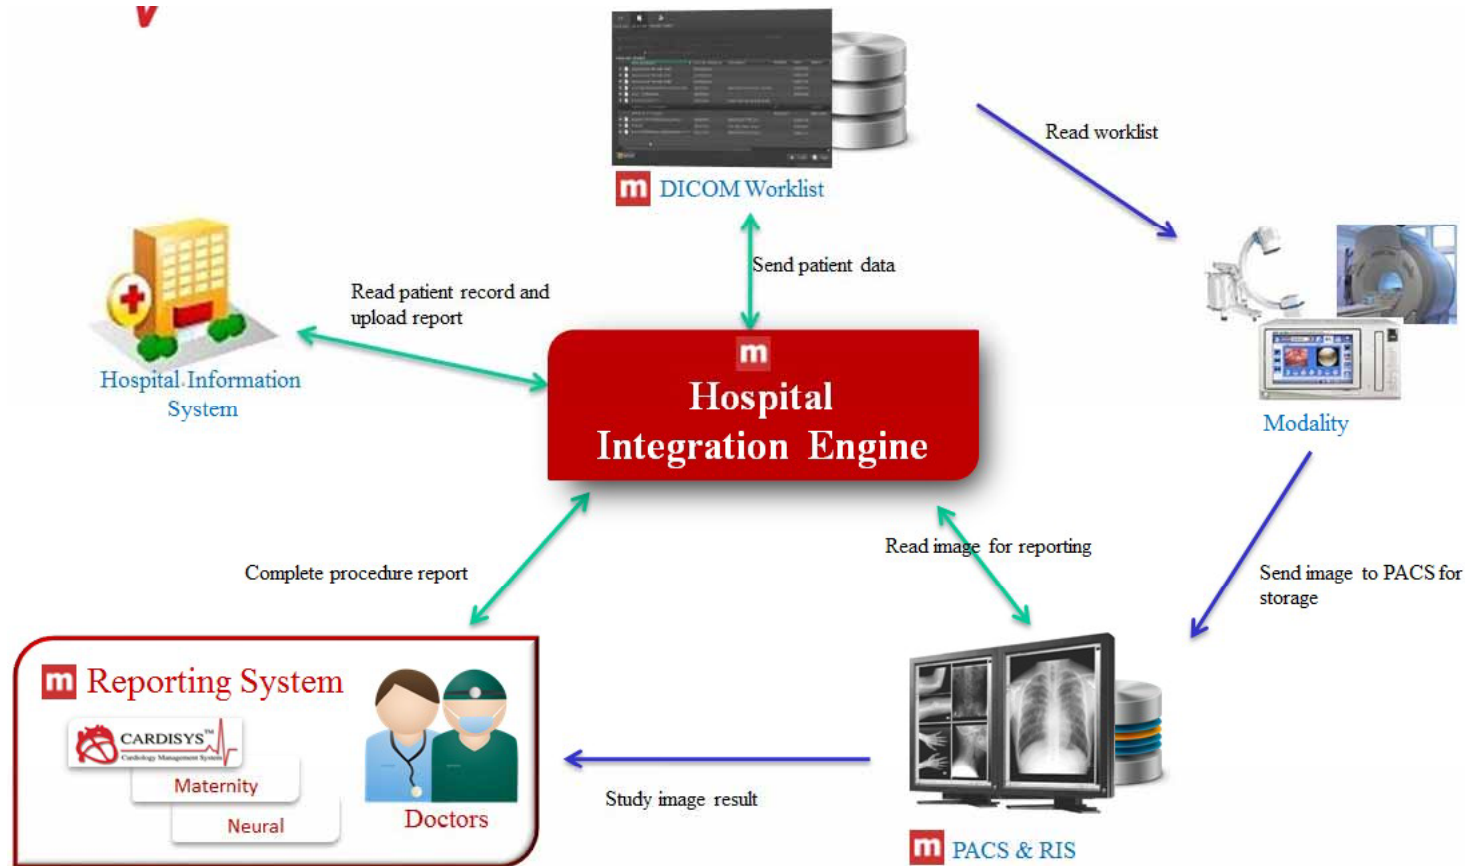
m DICOM Worklist

Read worklist

Send patient data

Read patient record and upload report

Hospital Information System

m
Hospital
Integration Engine

Modality

Read image for reporting

Complete procedure report

Send image to PACS for storage

m Reporting System

CARDISYS™
Cardiology Management System

Maternity

Neural

Doctors

Study image result

m PACS & RIS